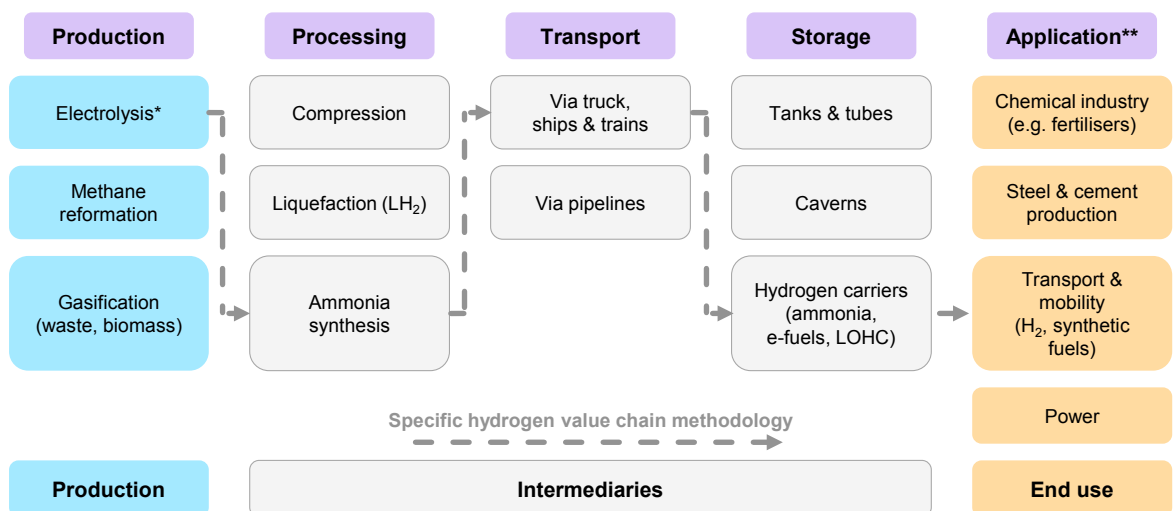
Production

Processing

Transport

Storage

Application**

Electrolysis*

Methane reformation

Gasification (waste, biomass)

Compression

Liquefaction ($LH_2$)

Ammonia synthesis

Via truck, ships & trains

Via pipelines

Tanks & tubes

Caverns

Hydrogen carriers (ammonia, e-fuels, LOHC)

Chemical industry (e.g. fertilisers)

Steel & cement production

Transport & mobility ($H_2$, synthetic fuels)

Power

Specific hydrogen value chain methodology

Production

Intermediaries

End use